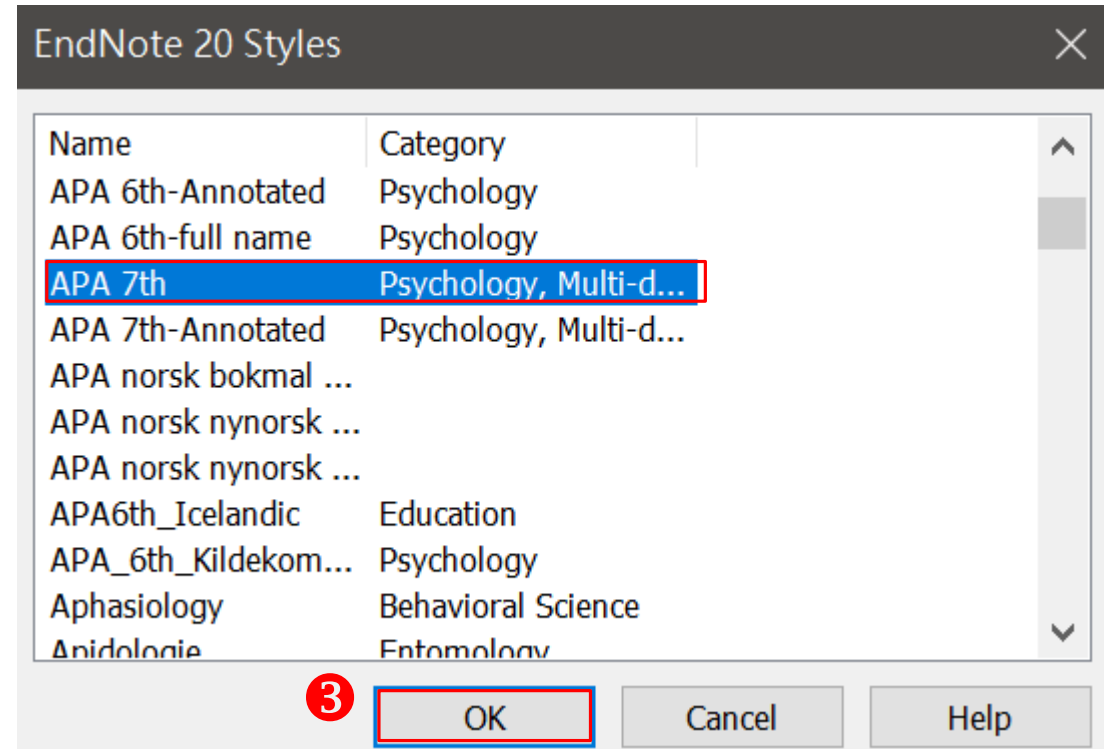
EndNote 20 Styles

| Name | Category |
|---|---|
| APA 6th-Annotated | Psychology |
| APA 6th-full name | Psychology |
| APA 7th | Psychology, Multi-d... |
| APA 7th-Annotated | Psychology, Multi-d... |
| APA norsk bokmal ... | |
| APA norsk nynorsk ... | |
| APA norsk nynorsk ... | |
| APA6th_Icelandic | Education |
| APA_6th_Kildekom... | Psychology |
| Aphasiology | Behavioral Science |
| Apidologie | Entomology |

3

OK

Cancel

Help